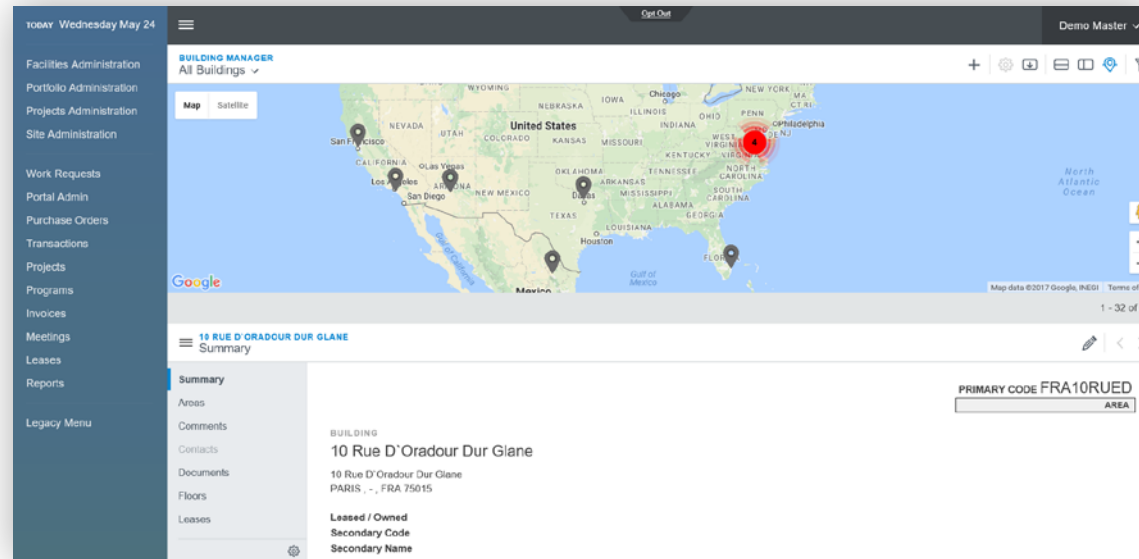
TODAY Wednesday May 24

Opt Out

Demo Master

Facilities Administration
Portfolio Administration
Projects Administration
Site Administration

Work Requests
Portal Admin
Purchase Orders
Transactions
Projects
Programs
Invoices
Meetings
Leases
Reports

Legacy Menu

BUILDING MANAGER
All Buildings

Map Satellite

WYOMING NEBRASKA IOWA Chicago ILLINOIS INDIANA OHIO PENN NEW YORK MA CT RI NEVADA UTAH United States COLORADO KANSAS MISSOURI Philadelphia NJ WEST VIRGINIA San Francisco KENTUCKY VIRGINIA CALIFORNIA Las Vegas OKLAHOMA ARKANSAS TENNESSEE NORTH CAROLINA Los Angeles ARIZONA NEW MEXICO MISSISSIPPI SOUTH CAROLINA San Diego Dallas ALABAMA GEORGIA TEXAS LOUISIANA Houston FLORIDA Gulf of Mexico Gulf of California Mexico North Atlantic Ocean 4

Google

Map data ©2017 Google, INEGI Terms of

1 - 32 of

10 RUE D`ORADOUR DUR GLANE
Summary

Summary
Areas
Comments
Contacts
Documents
Floors
Leases

PRIMARY CODE FRA10RUED
AREA

BUILDING
10 Rue D`Oradour Dur Glane
10 Rue D'Oradour Dur Glane
PARIS , - , FRA 75015

Leased / Owned
Secondary Code
Secondary Name